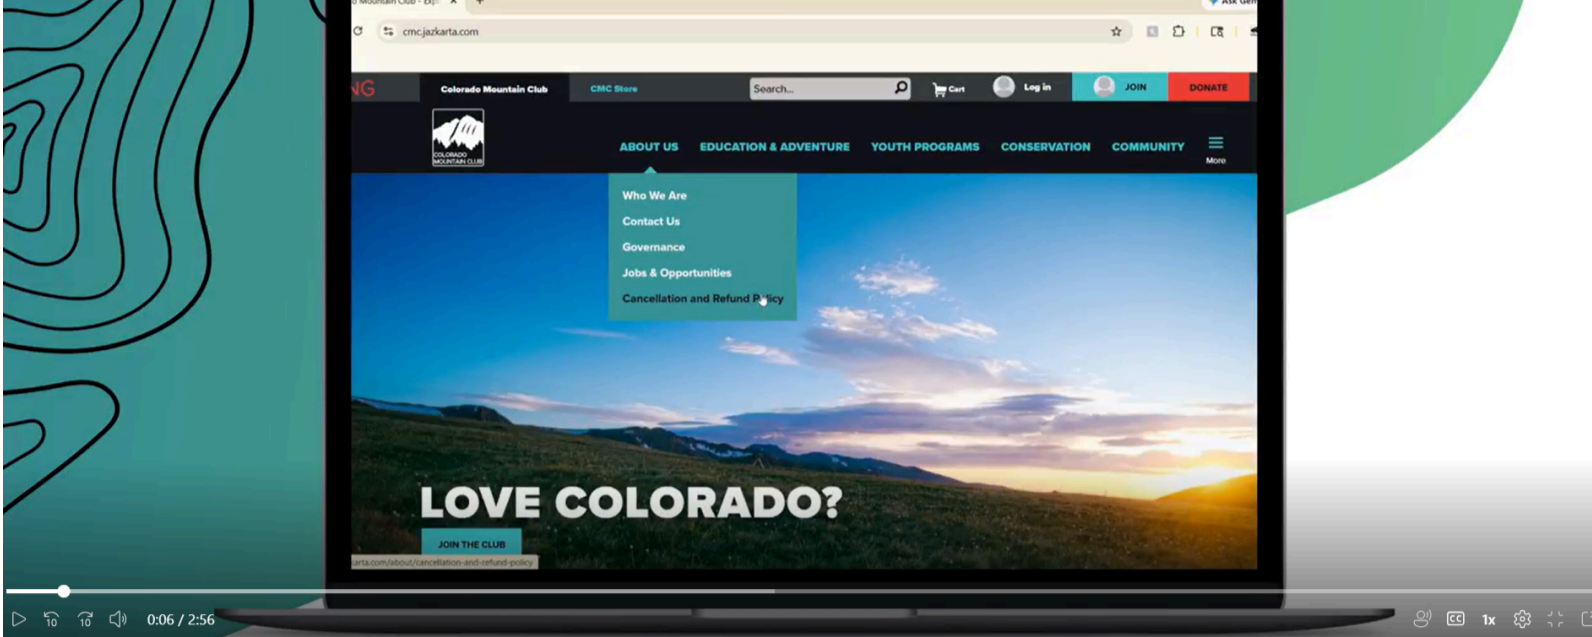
o Mountain Club - Ex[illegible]
Ask Gem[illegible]
cmc.jazkarta.com
NG
Colorado Mountain Club
CMC Store
Search...
Cart
Log in
JOIN
DONATE
COLORADO MOUNTAIN CLUB
ABOUT US
EDUCATION & ADVENTURE
YOUTH PROGRAMS
CONSERVATION
COMMUNITY
More
Who We Are
Contact Us
Governance
Jobs & Opportunities
Cancellation and Refund Policy
LOVE COLORADO?
JOIN THE CLUB
arta.com/about/cancellation-and-refund-policy
10
10
0:06 / 2:56
1x